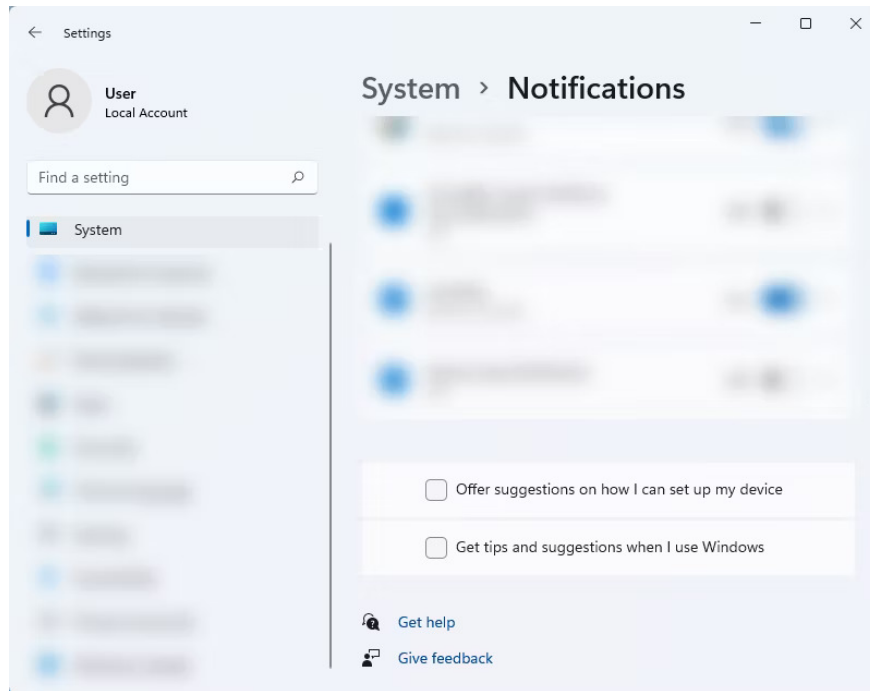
Settings

User
Local Account

Find a setting

System

System > Notifications

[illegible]

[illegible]

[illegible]

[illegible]

Offer suggestions on how I can set up my device

Get tips and suggestions when I use Windows

Get help

Give feedback